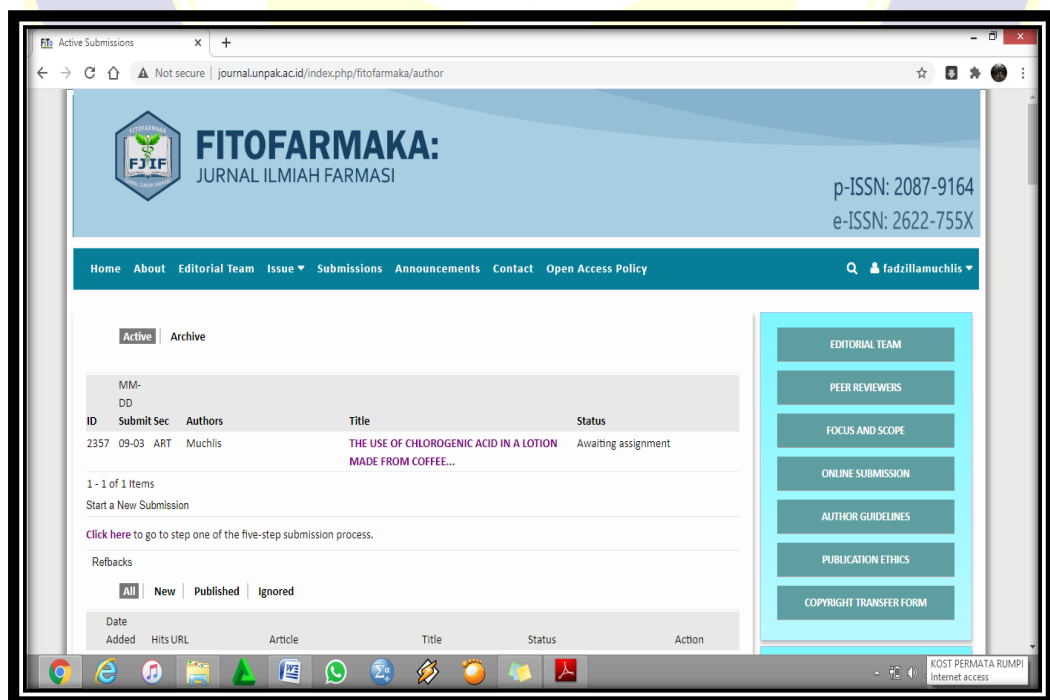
Active Submissions × +

Not secure | journal.unpak.ac.id/index.php/fitofarmaka/author

FITOFARMAKA FJIF JURNAL ILMIAH FARMASI

FITOFARMAKA:
JURNAL ILMIAH FARMASI

p-ISSN: 2087-9164
e-ISSN: 2622-755X

Home About Editorial Team Issue Submissions Announcements Contact Open Access Policy fadzillamuchlis

Active | Archive

| ID | MM-DD Submit | Sec | Authors | Title | Status |
|---|---|---|---|---|---|
| 2357 | 09-03 | ART | Muchlis | THE USE OF CHLOROGENIC ACID IN A LOTION MADE FROM COFFEE... | Awaiting assignment |

1 - 1 of 1 Items

Start a New Submission

Click here to go to step one of the five-step submission process.

Refbacks

All | New | Published | Ignored

| Date Added | Hits | URL | Article | Title | Status | Action |
|---|---|---|---|---|---|---|

EDITORIAL TEAM

PEER REVIEWERS

FOCUS AND SCOPE

ONLINE SUBMISSION

AUTHOR GUIDELINES

PUBLICATION ETHICS

COPYRIGHT TRANSFER FORM

KOST PERMATA RUMPI
Internet access